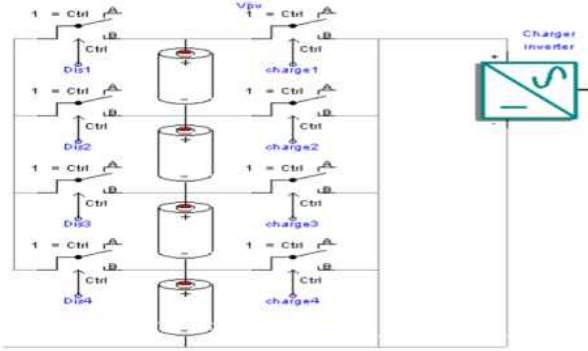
1 = Ctrl A
Ctrl
B
Dis1

Vpv
1 = Ctrl A
Ctrl
B
charge1

Charger
inverter

1 = Ctrl A
Ctrl
B
Dis2

1 = Ctrl A
Ctrl
B
charge2

1 = Ctrl A
Ctrl
B
Dis3

1 = Ctrl A
Ctrl
B
charge3

1 = Ctrl A
Ctrl
B
Dis4

1 = Ctrl A
Ctrl
B
charge4